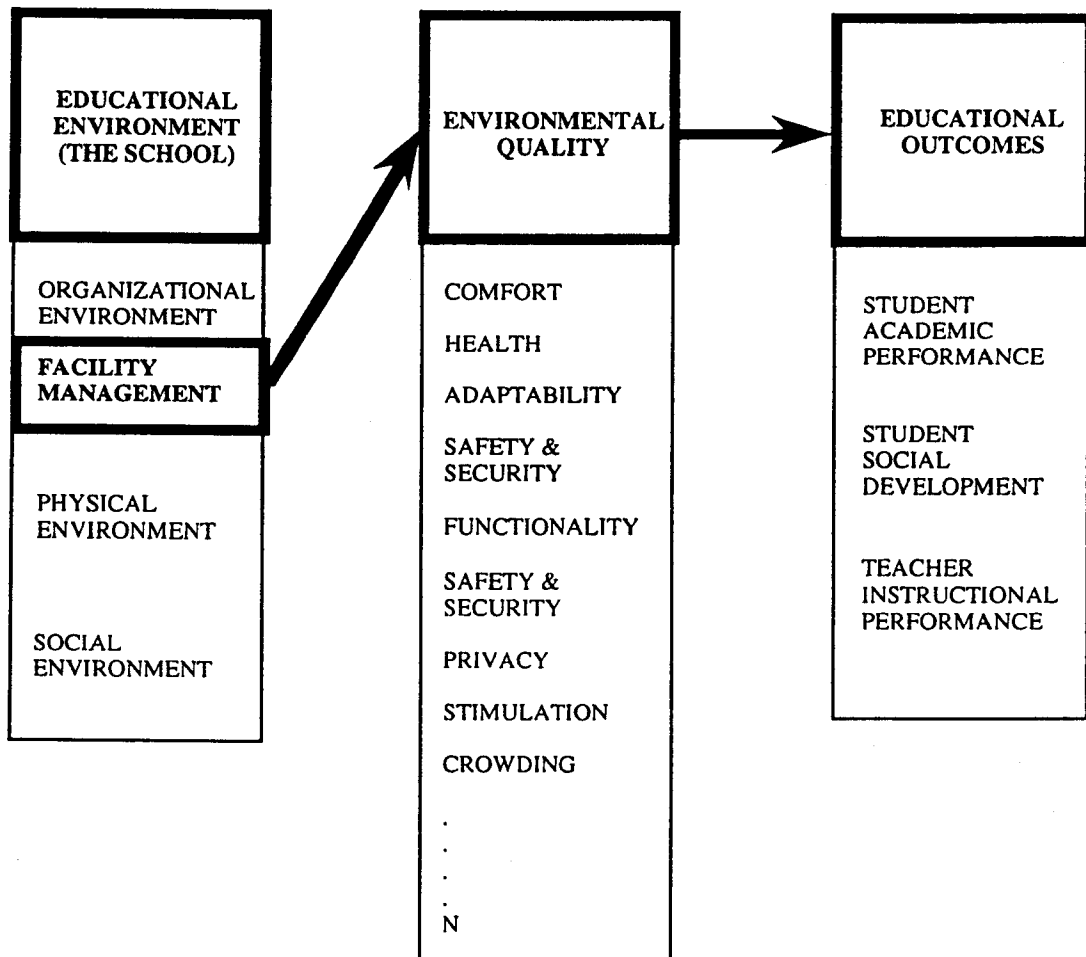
EDUCATIONAL ENVIRONMENT (THE SCHOOL)

ORGANIZATIONAL ENVIRONMENT

FACILITY MANAGEMENT

PHYSICAL ENVIRONMENT

SOCIAL ENVIRONMENT

ENVIRONMENTAL QUALITY

COMFORT

HEALTH

ADAPTABILITY

SAFETY & SECURITY

FUNCTIONALITY

SAFETY & SECURITY

PRIVACY

STIMULATION

CROWDING

.
.
.
.
N

EDUCATIONAL OUTCOMES

STUDENT ACADEMIC PERFORMANCE

STUDENT SOCIAL DEVELOPMENT

TEACHER INSTRUCTIONAL PERFORMANCE